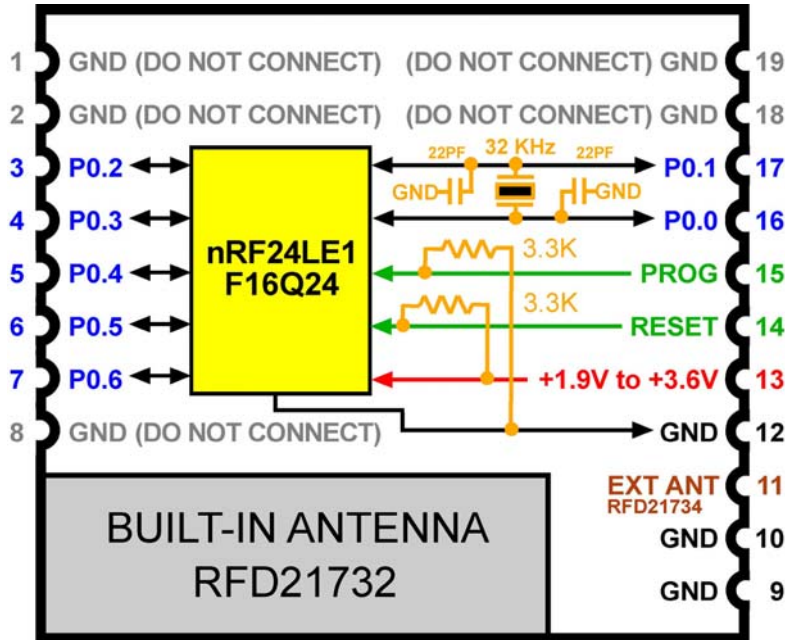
1 GND (DO NOT CONNECT)
2 GND (DO NOT CONNECT)
3 P0.2
4 P0.3
5 P0.4
6 P0.5
7 P0.6
8 GND (DO NOT CONNECT)

nRF24LE1
F16Q24

22PF
32 KHz
22PF
GND
GND
3.3K
3.3K

(DO NOT CONNECT) GND 19
(DO NOT CONNECT) GND 18
P0.1 17
P0.0 16
PROG 15
RESET 14
+1.9V to +3.6V 13
GND 12
EXT ANT 11
RFD21734
GND 10
GND 9

BUILT-IN ANTENNA
RFD21732